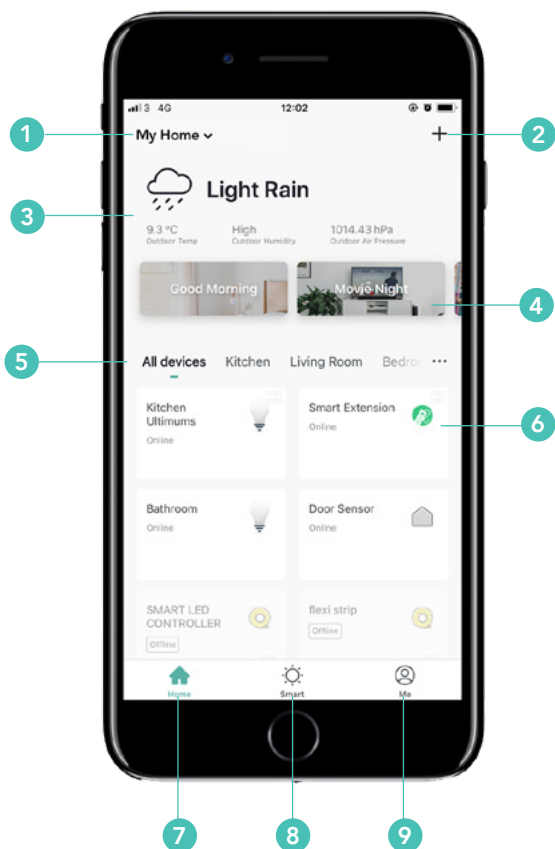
3 4G 12:02

1

My Home

+

2

Light Rain

3

9.3 °C
Outdoor Temp

High
Outdoor Humidity

1014.43 hPa
Outdoor Air Pressure

Good Morning

Movie Night

4

5

All devices Kitchen Living Room Bedro ···

Kitchen Ultimums
Online

Smart Extension
Online

6

Bathroom
Online

Door Sensor
Online

SMART LED CONTROLLER
Offline

flexi strip
Offline

Home

Smart

Me

7

8

9